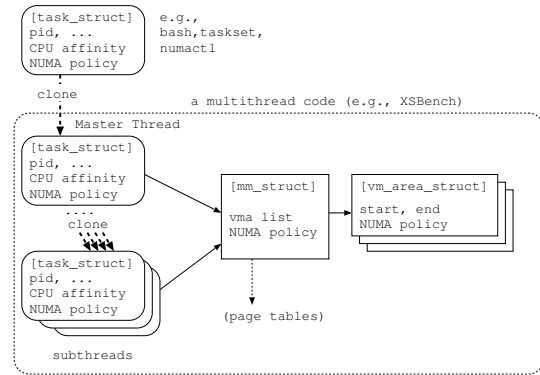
[task_struct]
pid, ...
CPU affinity
NUMA policy

e.g.,
bash,taskset,
numactl

clone

a multithread code (e.g., XSBench)

Master Thread

[task_struct]
pid, ...
CPU affinity
NUMA policy

clone

[task_struct]
pid, ...
CPU affinity
NUMA policy

subthreads

[mm_struct]
vma list
NUMA policy

(page tables)

[vm_area_struct]
start, end
NUMA policy